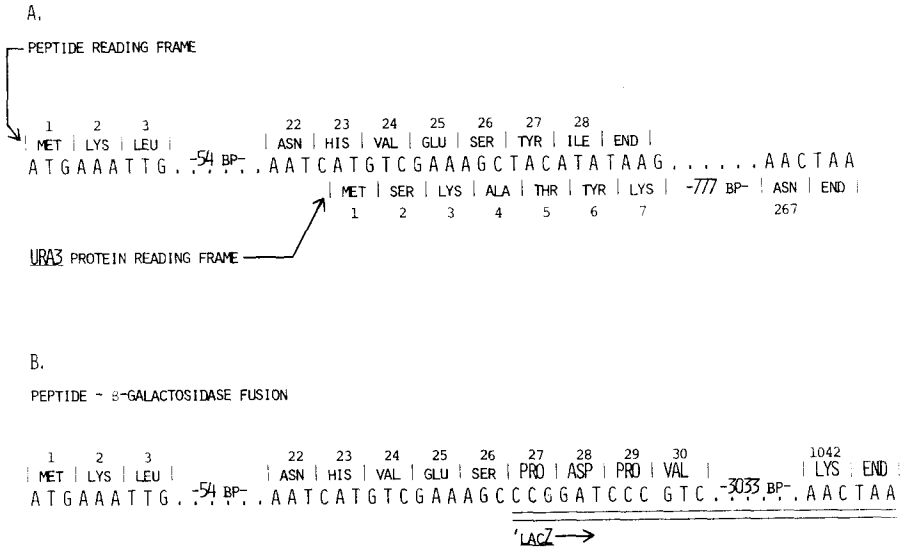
A.

PEPTIDE READING FRAME

1 MET | 2 LYS | 3 LEU | -54 BP- | 22 ASN | 23 HIS | 24 VAL | 25 GLU | 26 SER | 27 TYR | 28 ILE | END |

ATGAAATTG. . -54 BP- . . AATCATGTCGAAAGCTACATATAAG. . . . . . AACTAA

| MET | SER | LYS | ALA | THR | TYR | LYS | -777 BP- | ASN | END |
1 2 3 4 5 6 7 267

URA3 PROTEIN READING FRAME

B.

PEPTIDE - β-GALACTOSIDASE FUSION

1 MET | 2 LYS | 3 LEU | 22 ASN | 23 HIS | 24 VAL | 25 GLU | 26 SER | 27 PRO | 28 ASP | 29 PRO | 30 VAL | 1042 LYS | END

ATGAAATTG. . -54 BP- . . AATCATGTCGAAAGCCCGGATCCC GTC. . -3033 BP- . . AACTAA

'LACZ →